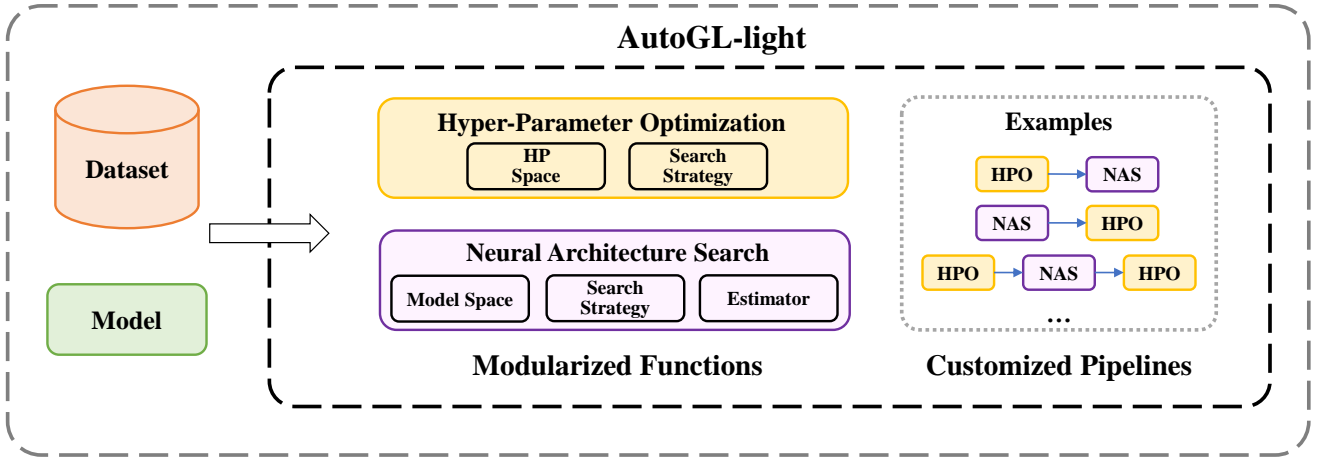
AutoGL-light

Dataset

Model

Hyper-Parameter Optimization

HP Space

Search Strategy

Neural Architecture Search

Model Space

Search Strategy

Estimator

Modularized Functions

Examples

HPO NAS

NAS HPO

HPO NAS HPO

...

Customized Pipelines